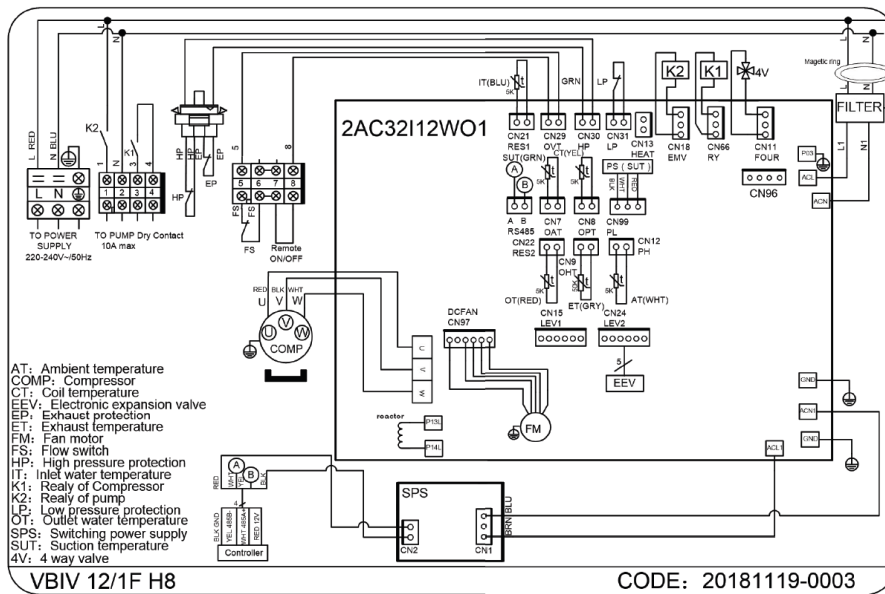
L RED N BLU

K2 K1

1 2 3 4

L N

1 2 3 4

TO POWER SUPPLY 220-240V~/50Hz

TO PUMP 10A max

Dry Contact

HP HP EP EP

HP EP

5 8

5 6 7 8

FS FS

FS

Remote ON/OFF

L N

L N

Magetic ring

FILTER

L1 N1

IT(BLU) 5K

GRN LP

K2 K1 4V

2AC32I12WO1

CN21 RES1
CN29 OVT
CN30 HP
CN31 LP
CN13 HEAT
CN18 EMV
CN66 RY
CN11 FOUR

SUT(GRN) CT(YEL)

A B

5K 5K

PS ( SUT )

BLK WHT RED

A B RS485

CN7 OAT
CN8 OPT
CN99 PL

CN22 RES2
CN9 OHT
CN12 PH

5K 5K 5K

OT(RED) ET(GRY) AT(WHT)

CN15 LEV1
CN24 LEV2

P03 ACL ACN

CN96

RED BLK WHT
U V W

U V W

COMP

DCFAN CN97

U V W

5

EEV

FM

reactor

P13L P14L

GND ACN1 GND ACL1

AT: Ambient temperature
COMP: Compressor
CT: Coil temperature
EEV: Electronic expansion valve
EP: Exhaust protection
ET: Exhaust temperature
FM: Fan motor
FS: Flow switch
HP: High pressure protection
IT: Inlet water temperature
K1: Realy of Compressor
K2: Realy of pump
LP: Low pressure protection
OT: Outlet water temperature
SPS: Switching power supply
SUT: Suction temperature
4V: 4 way valve

A B

RED WHT YEL BLK

4

BLK GND YEL 485B WHT 485A RED 12V

Controller

SPS

CN2 CN1

BRN BLU

VBIV 12/1F H8

CODE: 20181119-0003